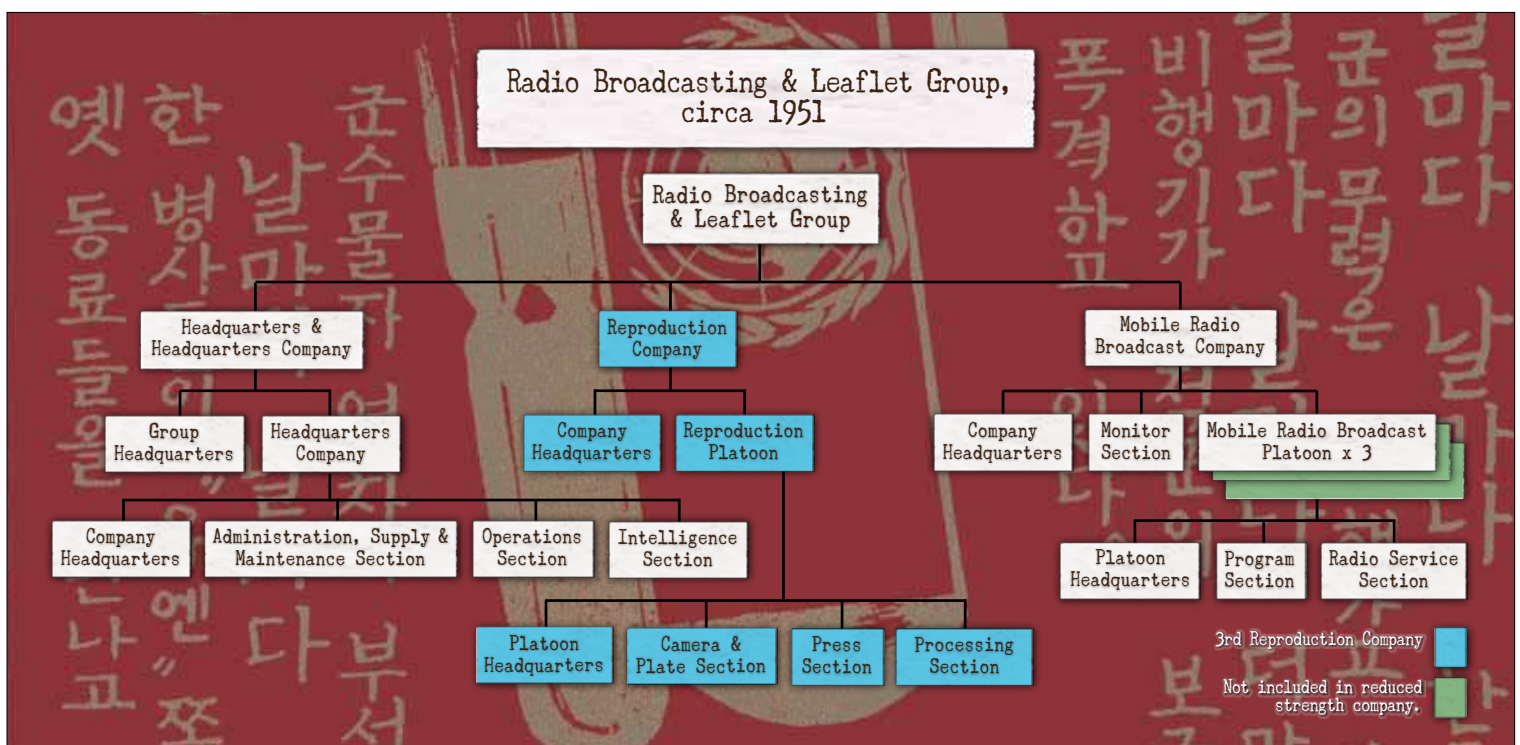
Radio Broadcasting & Leaflet Group, circa 1951

Radio Broadcasting & Leaflet Group

Headquarters & Headquarters Company

Reproduction Company

Mobile Radio Broadcast Company

Group Headquarters

Headquarters Company

Company Headquarters

Reproduction Platoon

Company Headquarters

Monitor Section

Mobile Radio Broadcast Platoon x 3

Company Headquarters

Administration, Supply & Maintenance Section

Operations Section

Intelligence Section

Platoon Headquarters

Program Section

Radio Service Section

Platoon Headquarters

Camera & Plate Section

Press Section

Processing Section

3rd Reproduction Company

Not included in reduced strength company.